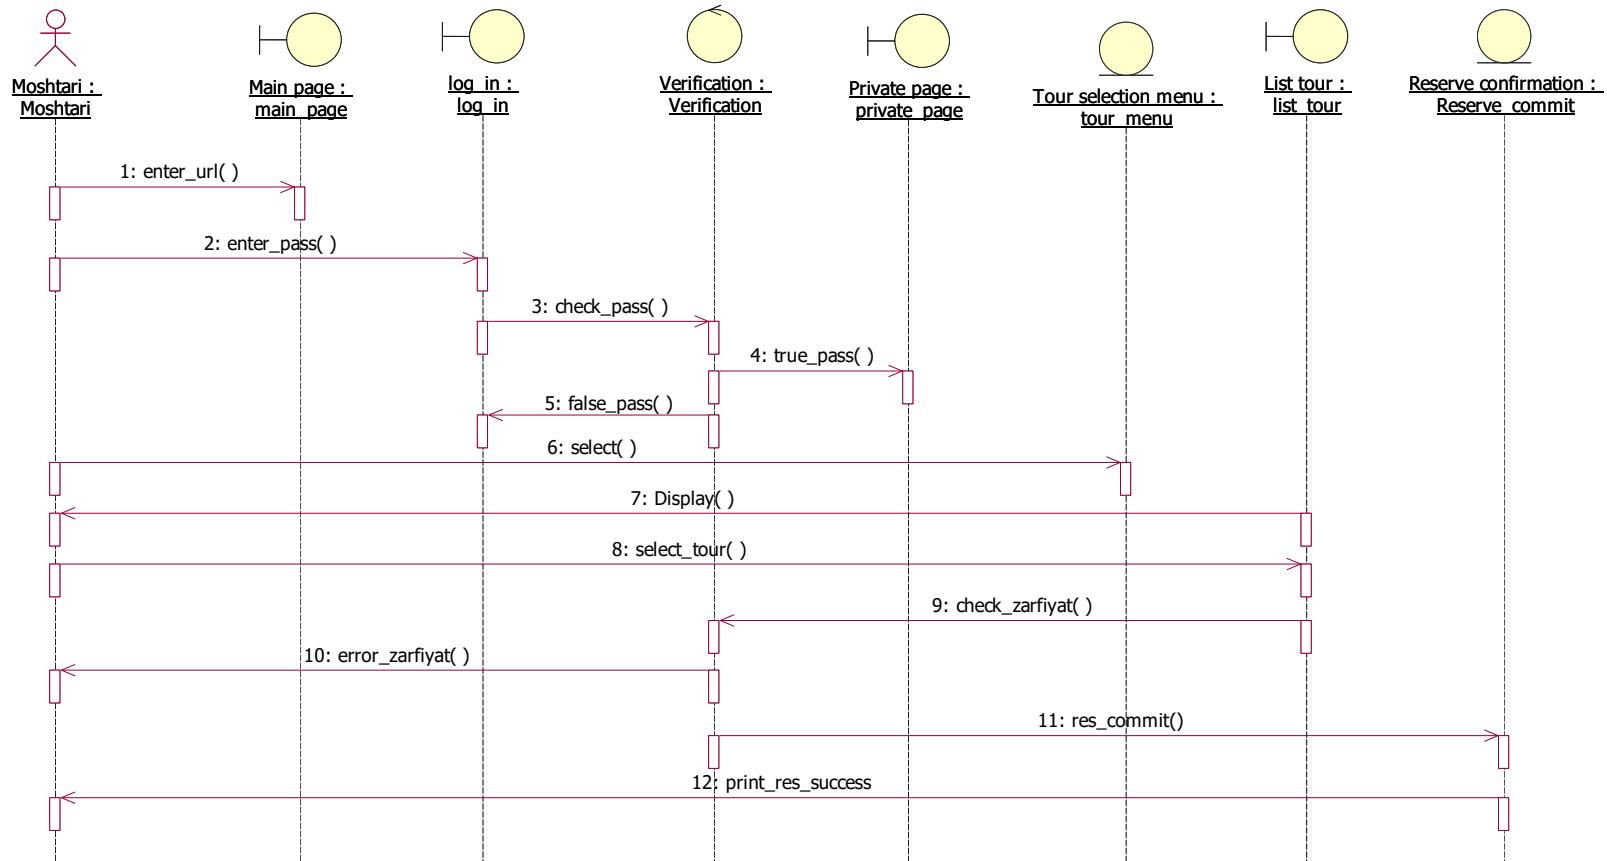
Moshtari :
Moshtari

Main page :
main_page

log_in :
log_in

Verification :
Verification

Private page :
private_page

Tour selection menu :
tour_menu

List tour :
list_tour

Reserve confirmation :
Reserve_commit

1: enter_url( )

2: enter_pass( )

3: check_pass( )

4: true_pass( )

5: false_pass( )

6: select( )

7: Display( )

8: select_tour( )

9: check_zarfiyat( )

10: error_zarfiyat( )

11: res_commit()

12: print_res_success